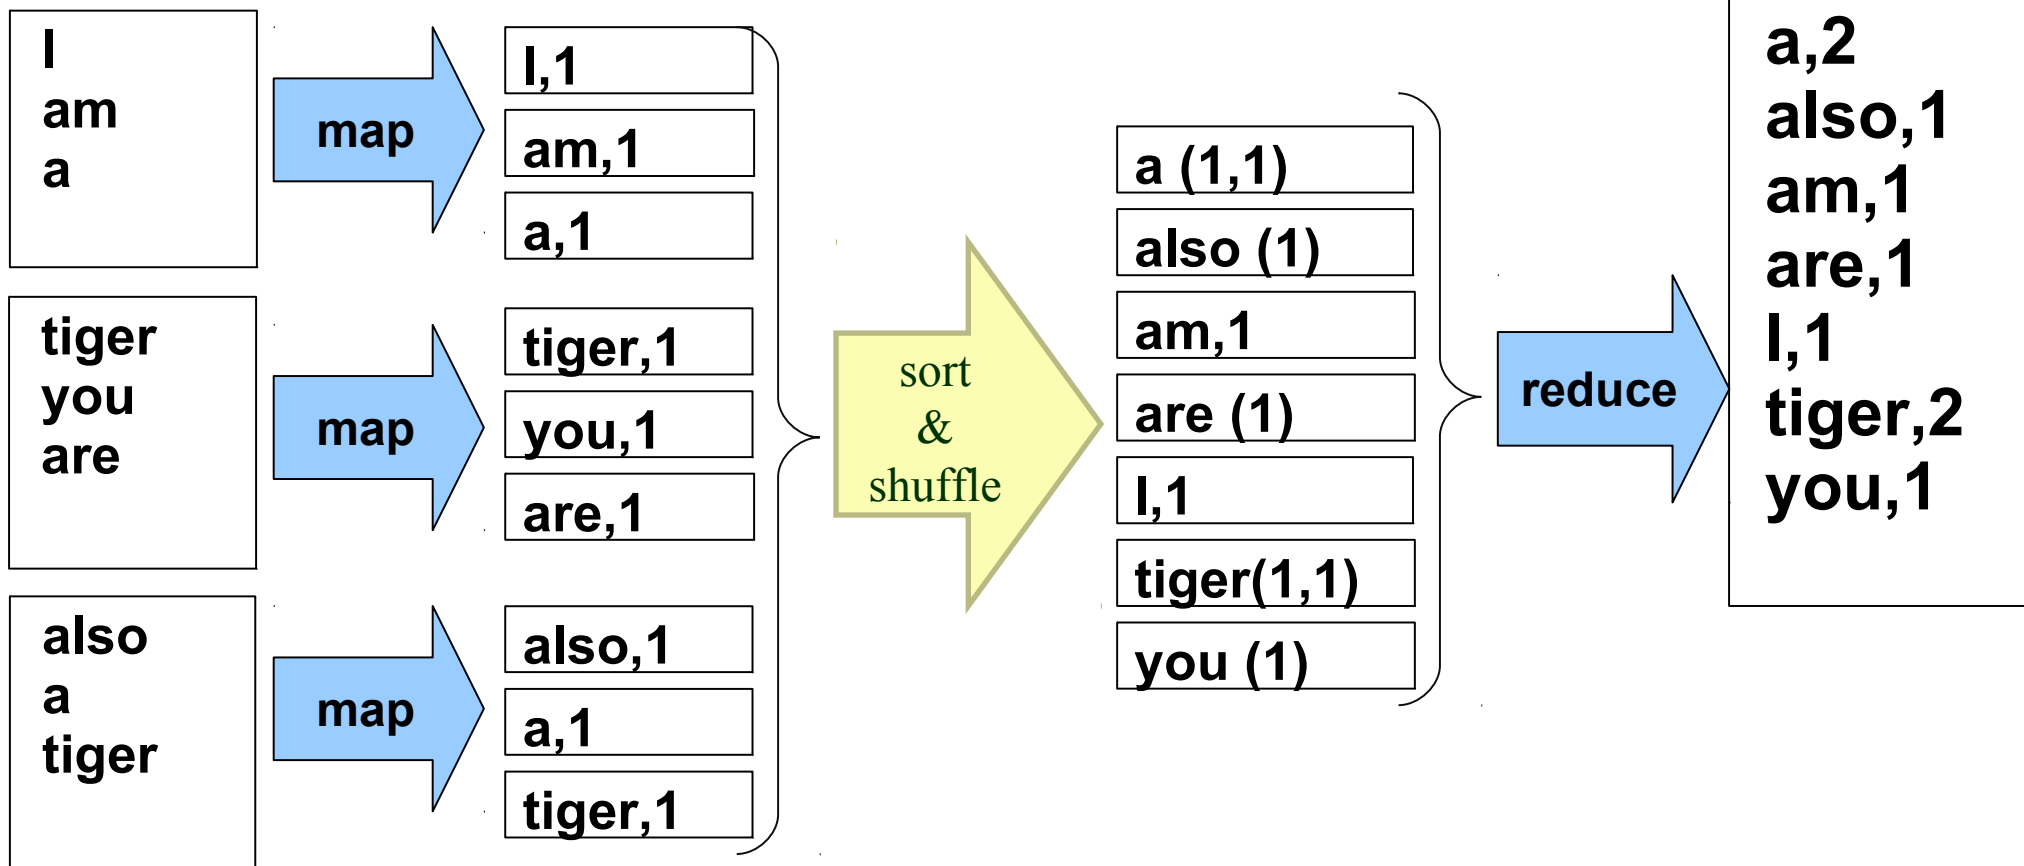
I
am
a

tiger
you
are

also
a
tiger

map

map

map

I,1
am,1
a,1

tiger,1
you,1
are,1

also,1
a,1
tiger,1

sort
&
shuffle

a (1,1)
also (1)
am,1
are (1)
I,1
tiger(1,1)
you (1)

reduce

a,2
also,1
am,1
are,1
I,1
tiger,2
you,1